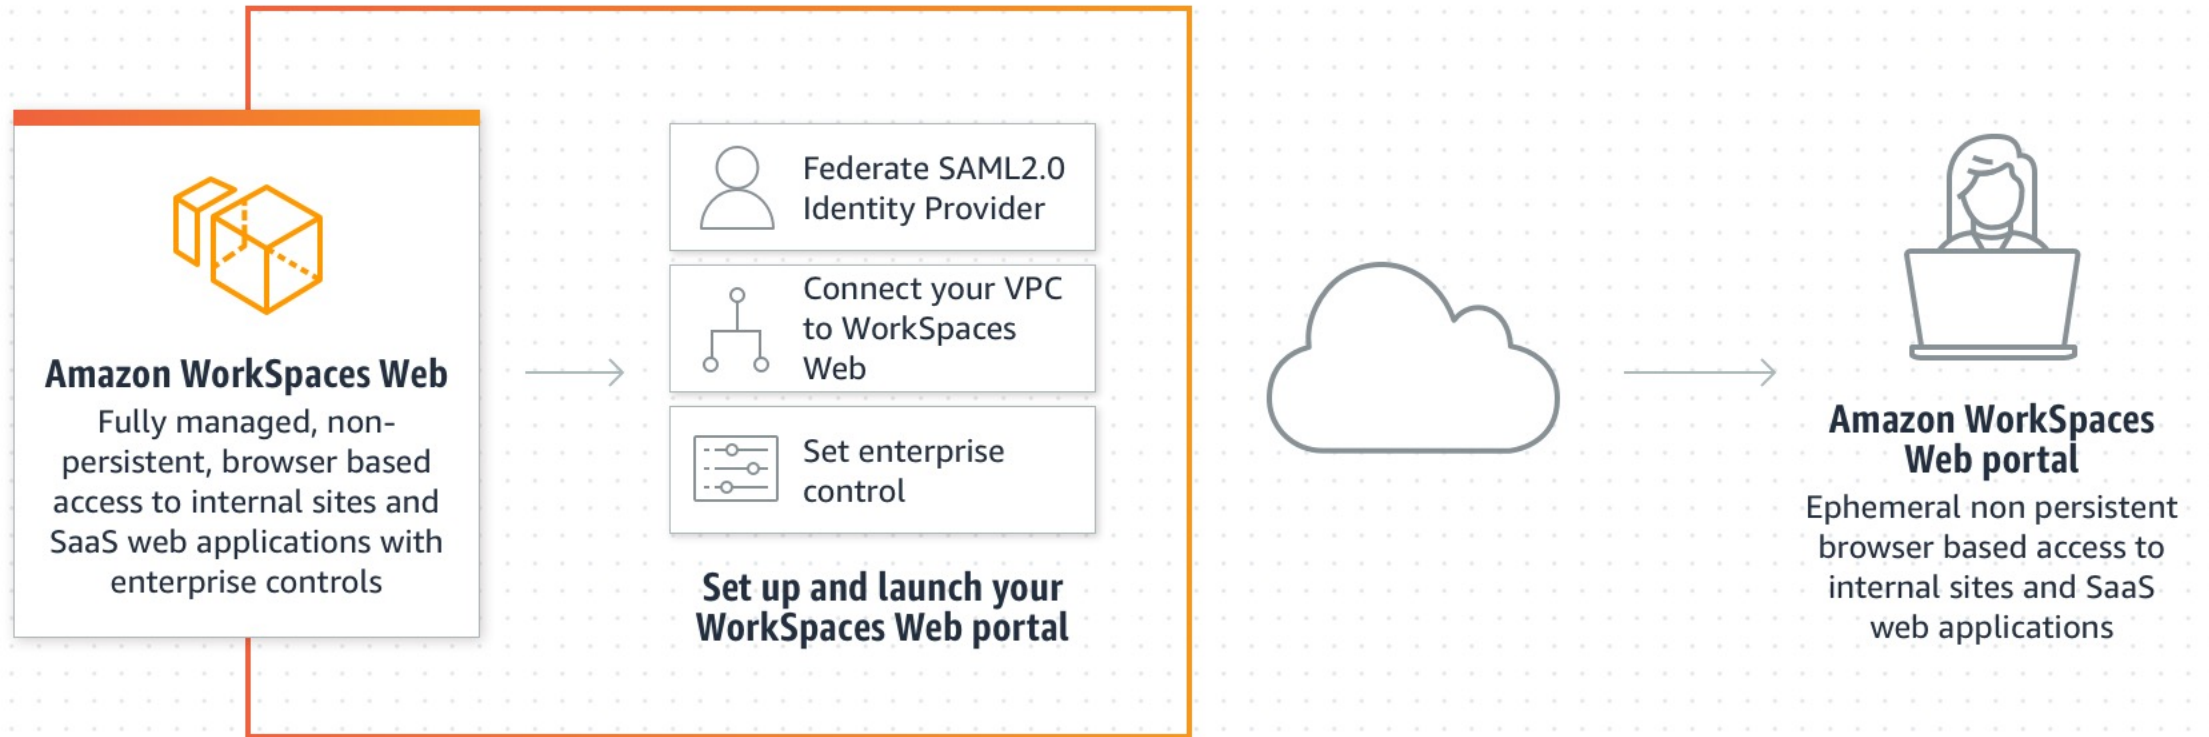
Amazon WorkSpaces Web

Fully managed, non-persistent, browser based access to internal sites and SaaS web applications with enterprise controls

Federate SAML2.0 Identity Provider

Connect your VPC to WorkSpaces Web

Set enterprise control

Set up and launch your WorkSpaces Web portal

Amazon WorkSpaces Web portal

Ephemeral non persistent browser based access to internal sites and SaaS web applications